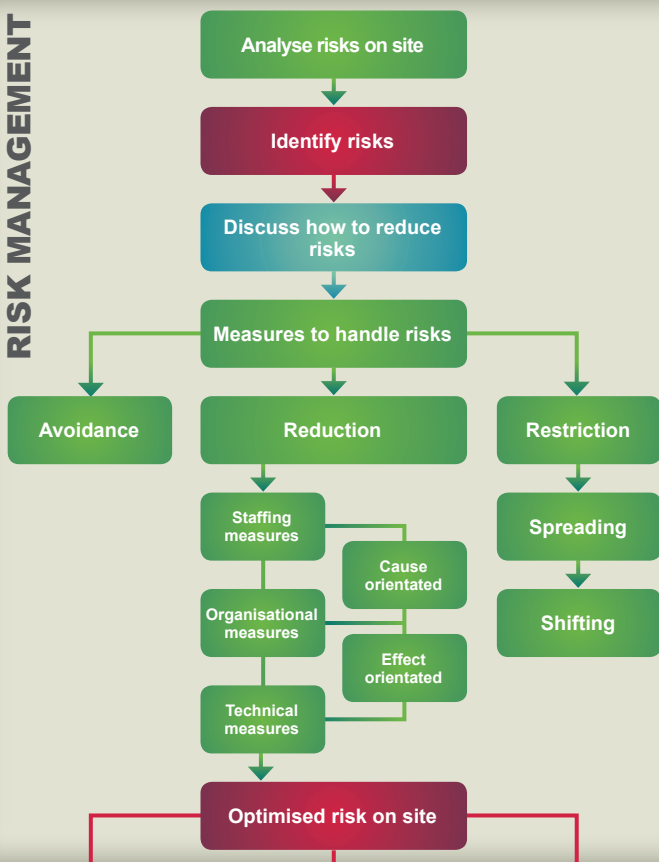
RISK MANAGEMENT

Analyse risks on site

Identify risks

Discuss how to reduce risks

Measures to handle risks

Avoidance

Reduction

Restriction

Staffing measures

Cause orientated

Organisational measures

Effect orientated

Technical measures

Spreading

Shifting

Optimised risk on site